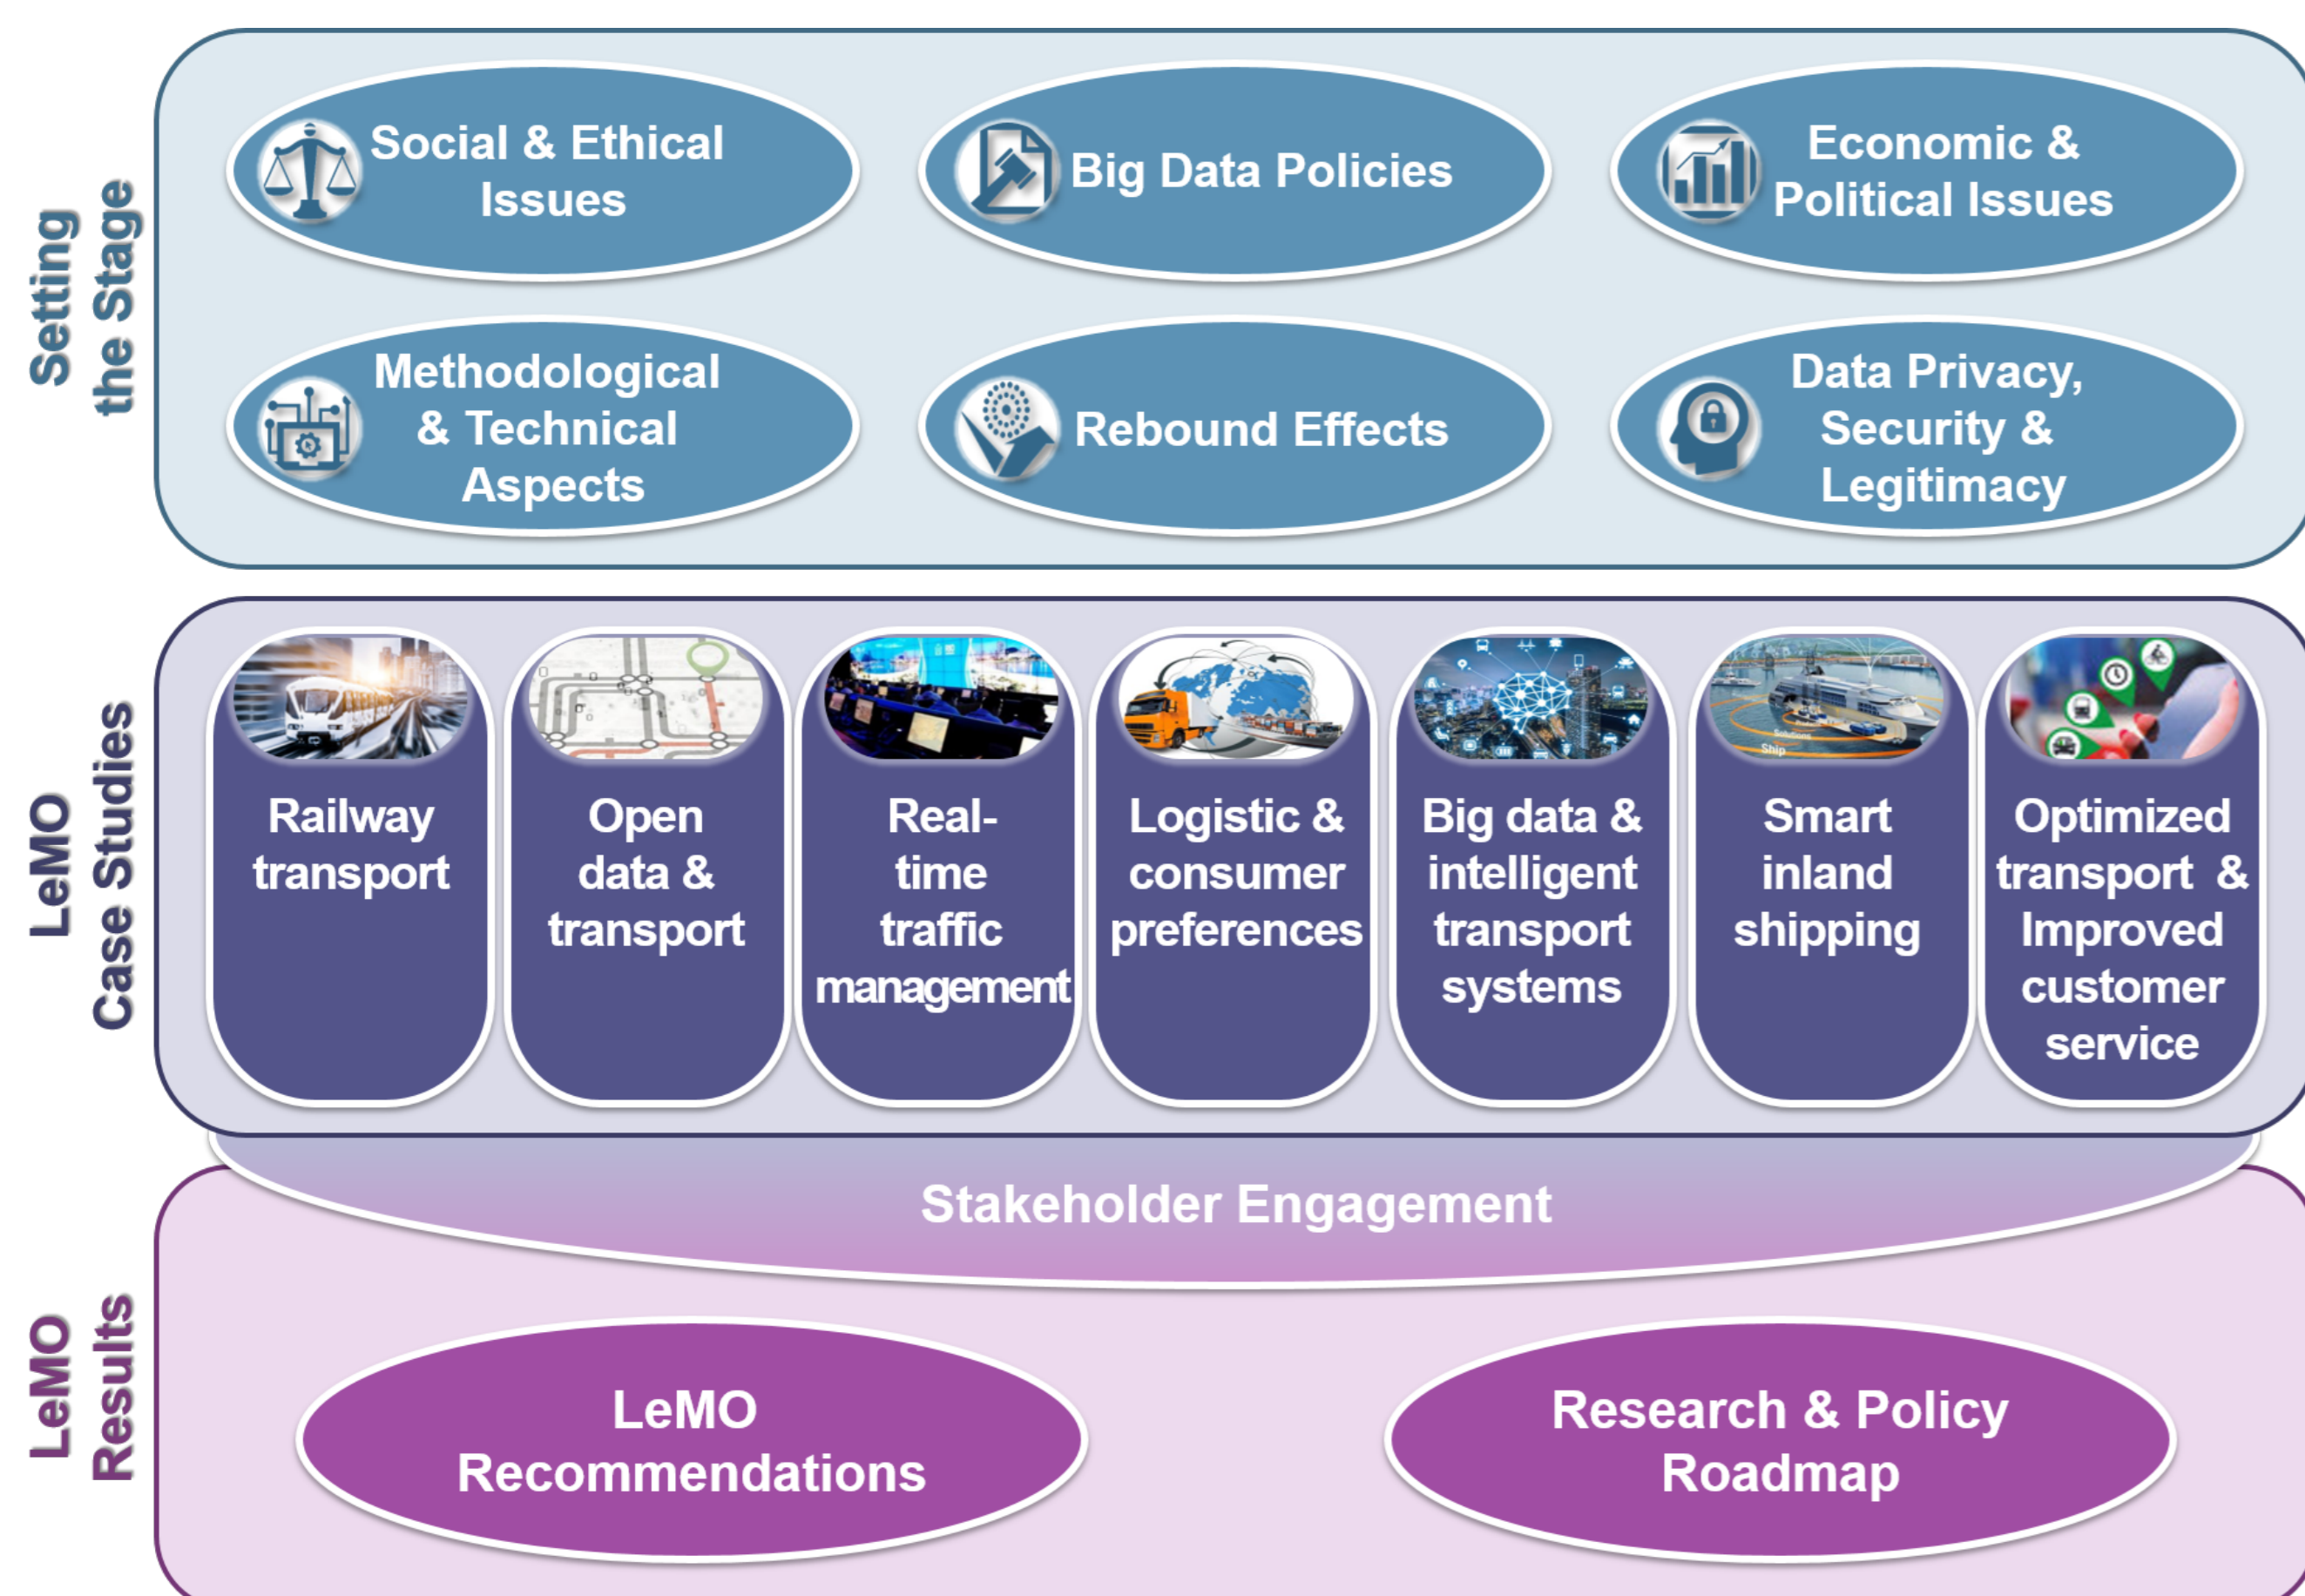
Setting the Stage

Social & Ethical Issues

Big Data Policies

Economic & Political Issues

Methodological & Technical Aspects

Rebound Effects

Data Privacy, Security & Legitimacy

LeMO Case Studies

Railway transport

Open data & transport

Real-time traffic management

Logistic & consumer preferences

Big data & intelligent transport systems

Smart inland shipping

Optimized transport & Improved customer service

Stakeholder Engagement

LeMO Results

LeMO Recommendations

Research & Policy Roadmap